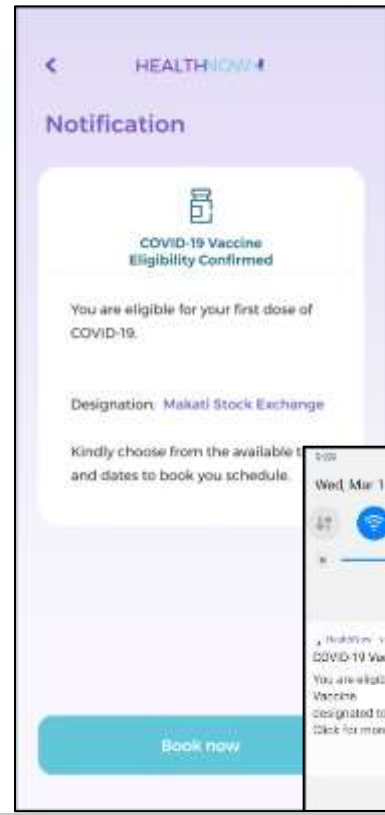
HEALTHNOW

Notification

COVID-19 Vaccine Eligibility Confirmed

You are eligible for your first dose of COVID-19.

Designation: Makati Stock Exchange

Kindly choose from the available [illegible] and dates to book you schedule.

Book now

Wed, Mar 1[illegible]

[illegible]

COVID-19 Va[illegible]

You are eligib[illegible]
Vaccine
designated to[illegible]
Click for mor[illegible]